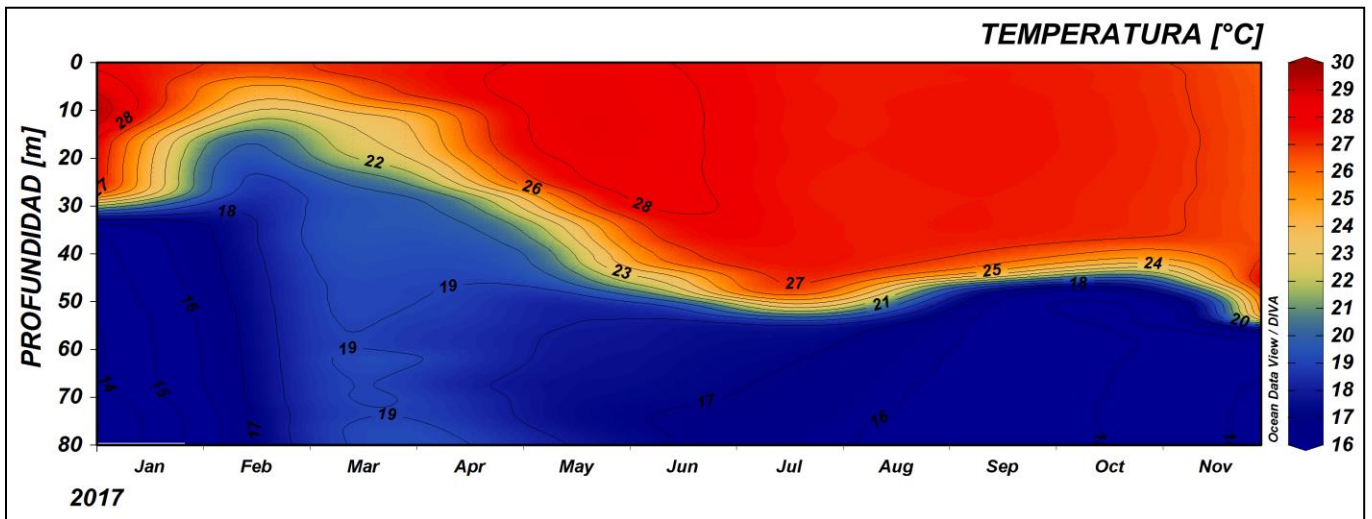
TEMPERATURA [°C]

0
10
20
30
40
50
60
70
80

PROFUNDIDAD [m]

28
27
22
18
16
14
15
17
19
19
19
26
28
23
27
25
24
21
18
20
17
16

Jan Feb Mar Apr May Jun Jul Aug Sep Oct Nov

2017

30
29
28
27
26
25
24
23
22
21
20
19
18
17
16

Ocean Data View / DIVA